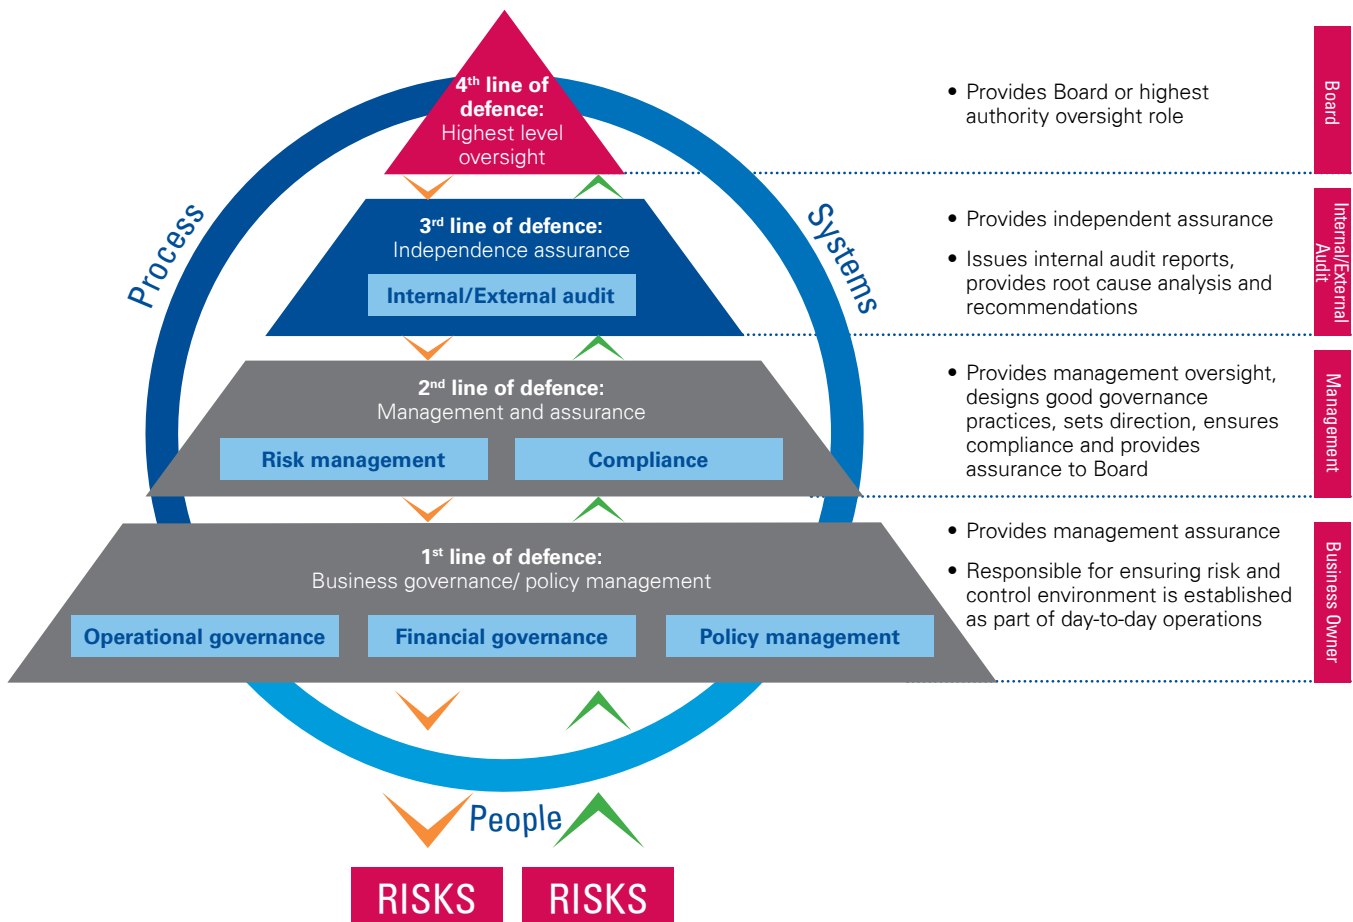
4$^{th}$ line of defence:
Highest level oversight

3$^{rd}$ line of defence:
Independence assurance

Internal/External audit

2$^{nd}$ line of defence:
Management and assurance

Risk management

Compliance

1$^{st}$ line of defence:
Business governance/ policy management

Operational governance

Financial governance

Policy management

Process

Systems

People

RISKS

RISKS

• Provides Board or highest authority oversight role

Board

• Provides independent assurance

• Issues internal audit reports, provides root cause analysis and recommendations

Internal/External Audit

• Provides management oversight, designs good governance practices, sets direction, ensures compliance and provides assurance to Board

Management

• Provides management assurance

• Responsible for ensuring risk and control environment is established as part of day-to-day operations

Business Owner